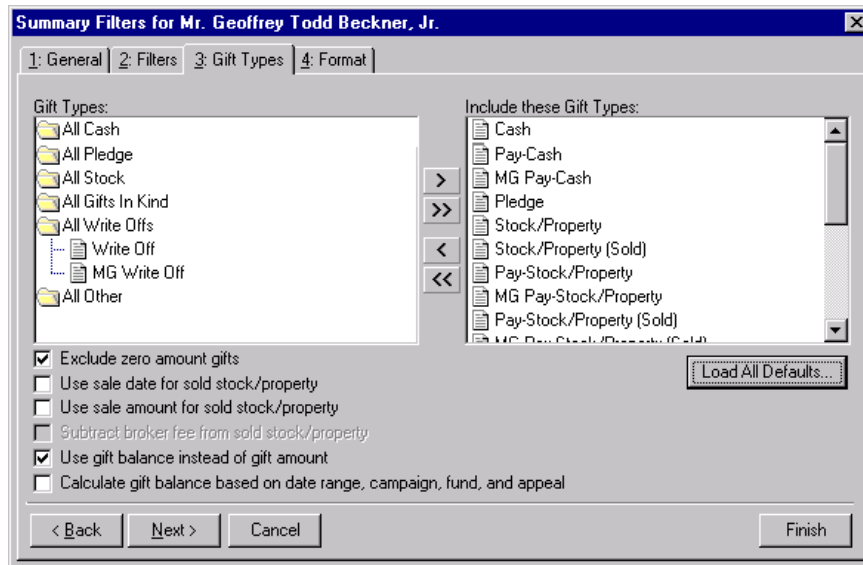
Summary Filters for Mr. Geoffrey Todd Beckner, Jr.

1: General | 2: Filters | 3: Gift Types | 4: Format

Gift Types:
All Cash
All Pledge
All Stock
All Gifts In Kind
All Write Offs
Write Off
MG Write Off
All Other

>
>>
<
<<

Include these Gift Types:
Cash
Pay-Cash
MG Pay-Cash
Pledge
Stock/Property
Stock/Property (Sold)
Pay-Stock/Property
MG Pay-Stock/Property
Pay-Stock/Property (Sold)
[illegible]

Load All Defaults...

☑ Exclude zero amount gifts
☐ Use sale date for sold stock/property
☐ Use sale amount for sold stock/property
☐ Subtract broker fee from sold stock/property
☑ Use gift balance instead of gift amount
☐ Calculate gift balance based on date range, campaign, fund, and appeal

< Back
Next >
Cancel
Finish